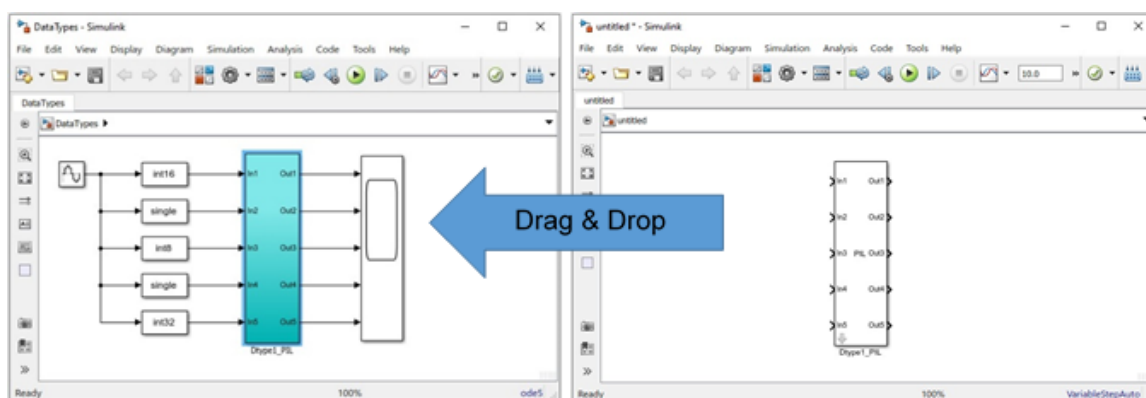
DataTypes - Simulink

File Edit View Display Diagram Simulation Analysis Code Tools Help

DataTypes

DataTypes ▶

int16

single

int8

single

int32

In1 Out1

In2 Out2

In3 Out3

In4 Out4

In5 Out5

Dtype1_PIL

Ready

100%

ode5

Drag & Drop

untitled * - Simulink

File Edit View Display Diagram Simulation Analysis Code Tools Help

10.0

untitled

untitled

In1 Out1

In2 Out2

In3 PIL Out3

In4 Out4

In5 Out5

Dtype1_PIL

Ready

100%

VariableStepAuto